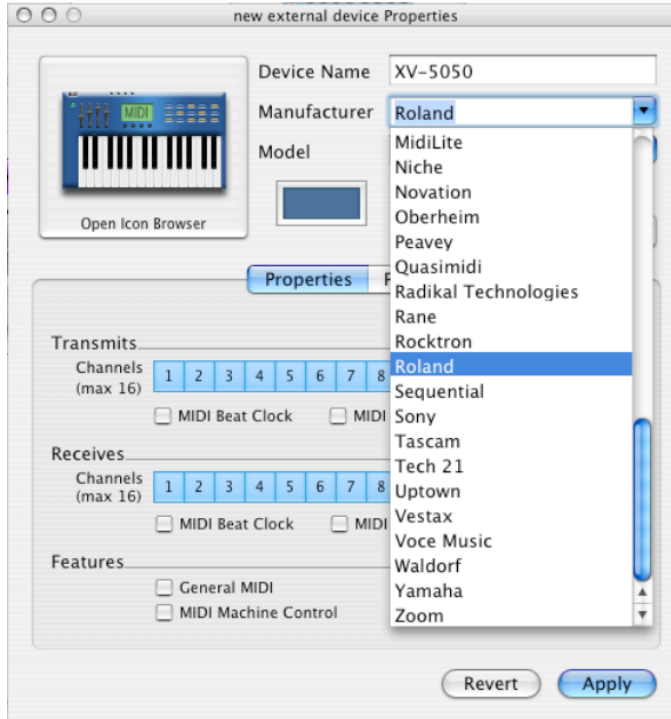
new external device Properties

MIDI

Open Icon Browser

Device Name XV-5050

Manufacturer Roland

Model

Properties F

Transmits

Channels (max 16) 1 2 3 4 5 6 7 8

MIDI Beat Clock MIDI

Receives

Channels (max 16) 1 2 3 4 5 6 7 8

MIDI Beat Clock MIDI

Features

General MIDI

MIDI Machine Control

MidiLite
Niche
Novation
Oberheim
Peavey
Quasimidi
Radikal Technologies
Rane
Rocktron
Roland
Sequential
Sony
Tascam
Tech 21
Uptown
Vestax
Voce Music
Waldorf
Yamaha
Zoom

Revert Apply